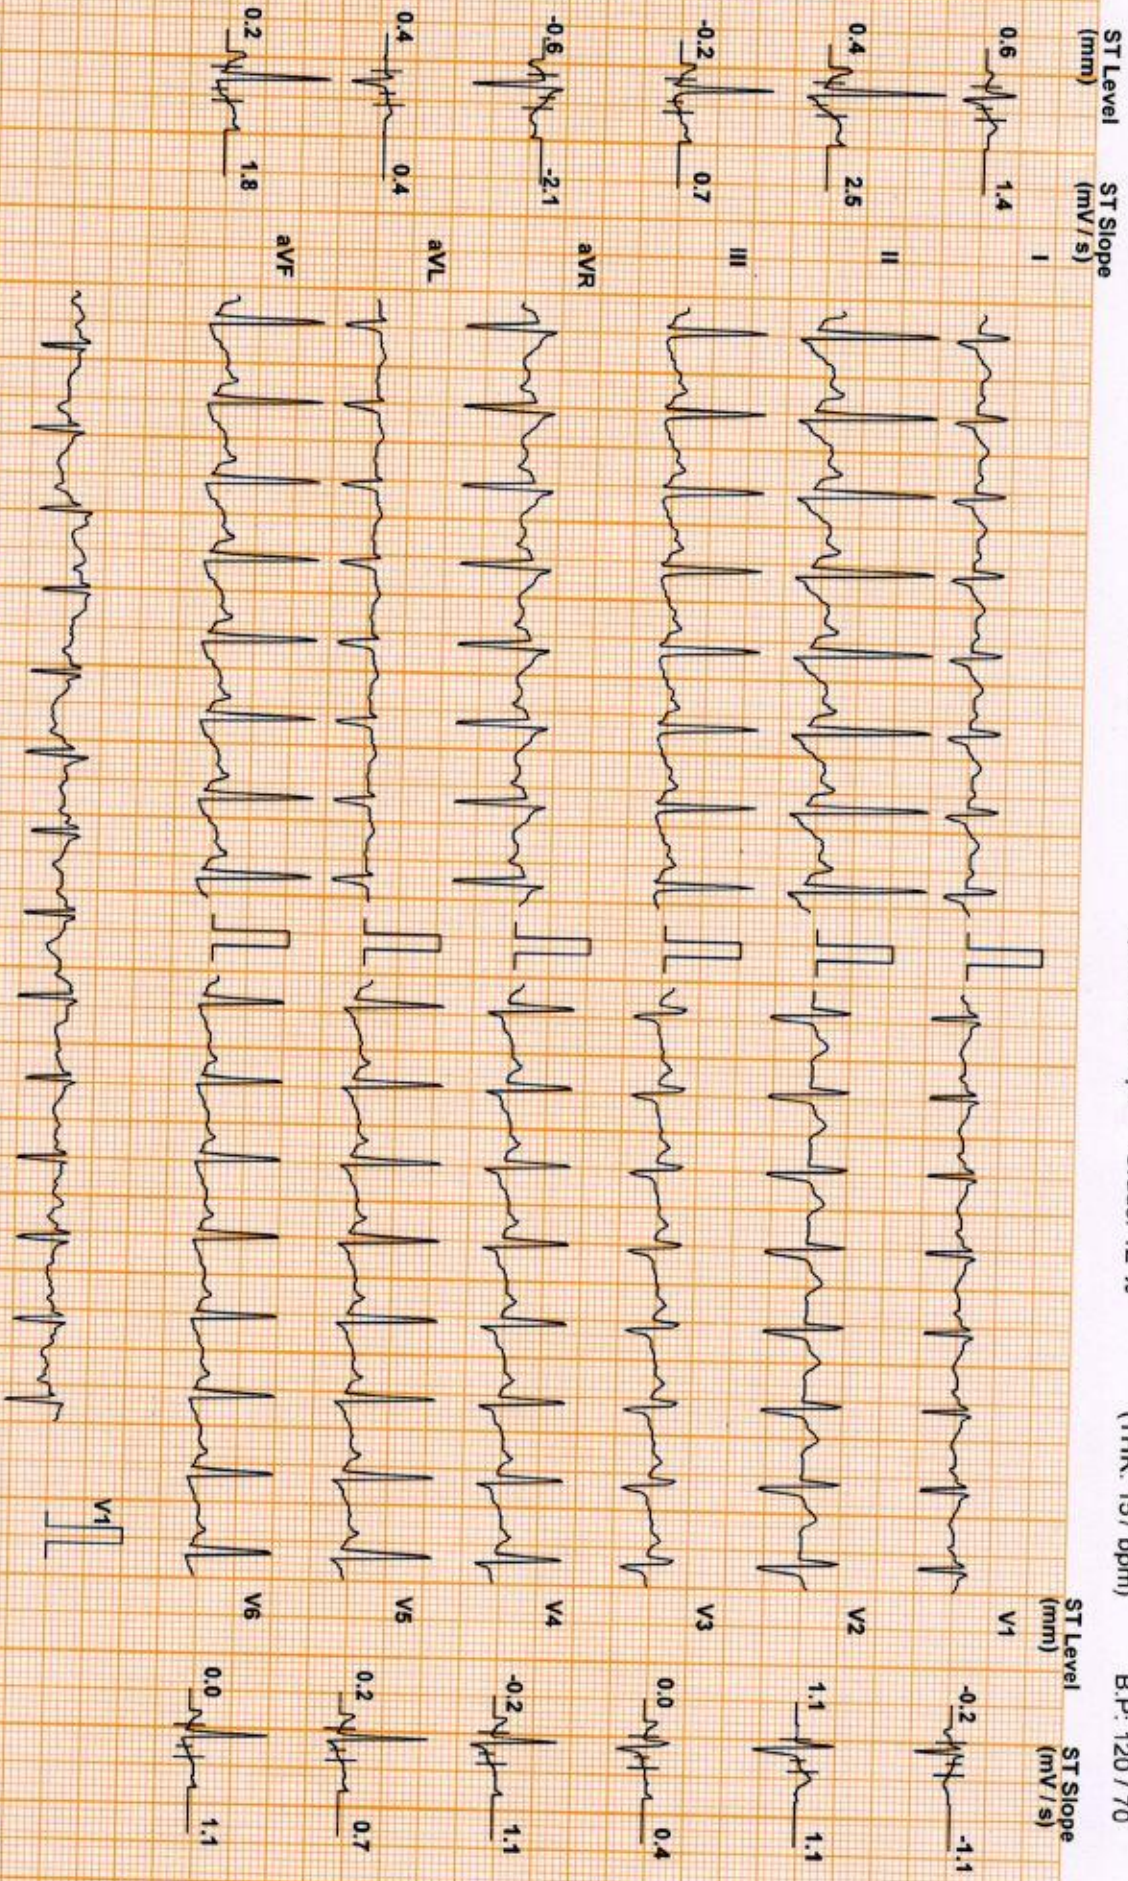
ST Level (mm)
ST Slope (mV / s)
0.6
1.4
I
0.4
2.5
II
-0.2
0.7
III
-0.6
-2.1
aVR
0.4
0.4
aVL
0.2
1.8
aVF
(HR: 157 bpm)
B.P: 120 / 70
ST Level (mm)
ST Slope (mV / s)
V1
-0.2
-1.1
V2
1.1
1.1
V3
0.0
0.4
V4
-0.2
1.1
V5
0.2
0.7
V6
0.0
1.1
V1